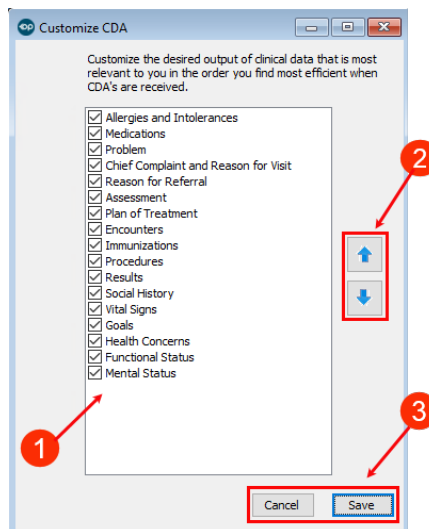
Customize CDA

Customize the desired output of clinical data that is most relevant to you in the order you find most efficient when CDA's are received.

Allergies and Intolerances
Medications
Problem
Chief Complaint and Reason for Visit
Reason for Referral
Assessment
Plan of Treatment
Encounters
Immunizations
Procedures
Results
Social History
Vital Signs
Goals
Health Concerns
Functional Status
Mental Status

1
2
3

Cancel
Save